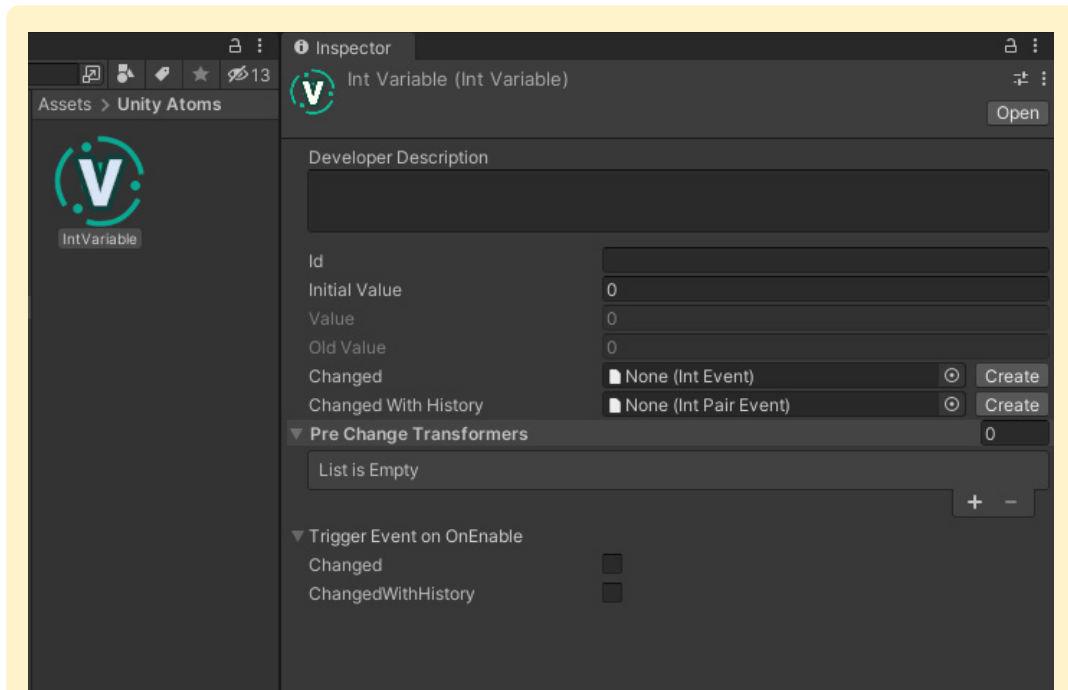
13
Assets > Unity Atoms
V
IntVariable

Inspector
V
Int Variable (Int Variable)
Open

Developer Description

Id
Initial Value 0
Value 0
Old Value 0
Changed None (Int Event) Create
Changed With History None (Int Pair Event) Create
Pre Change Transformers 0
List is Empty
+ −

Trigger Event on OnEnable
Changed
ChangedWithHistory